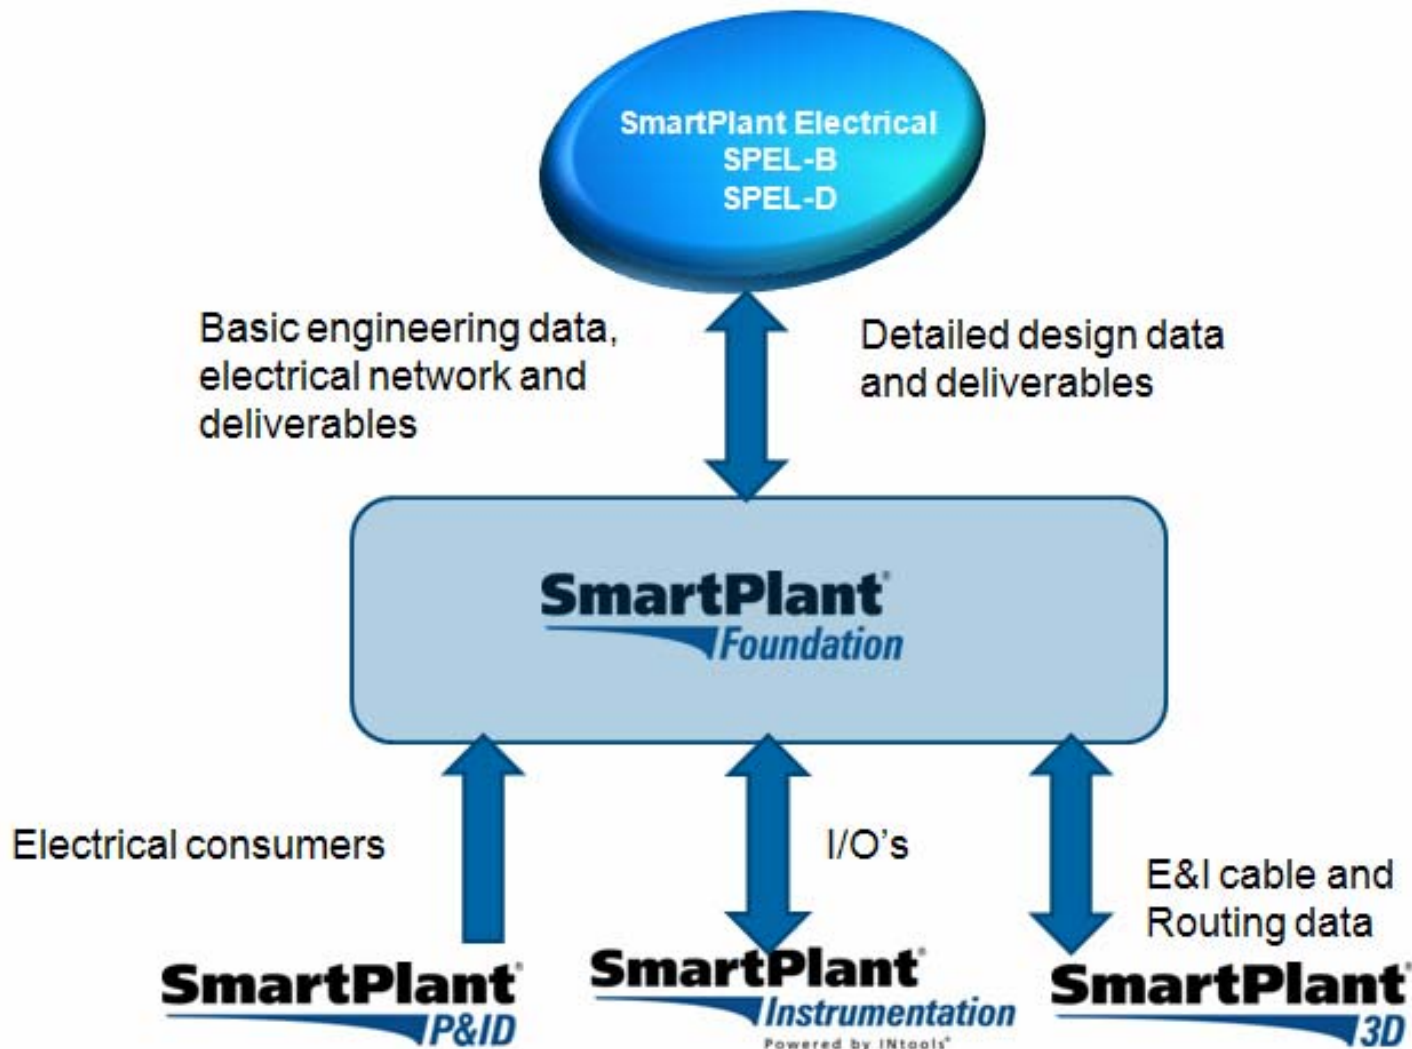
SmartPlant Electrical
SPEL-B
SPEL-D

Basic engineering data, electrical network and deliverables

Detailed design data and deliverables

SmartPlant® Foundation

Electrical consumers

I/O's

E&I cable and Routing data

SmartPlant® P&ID

SmartPlant® Instrumentation
Powered by INtools®

SmartPlant® 3D